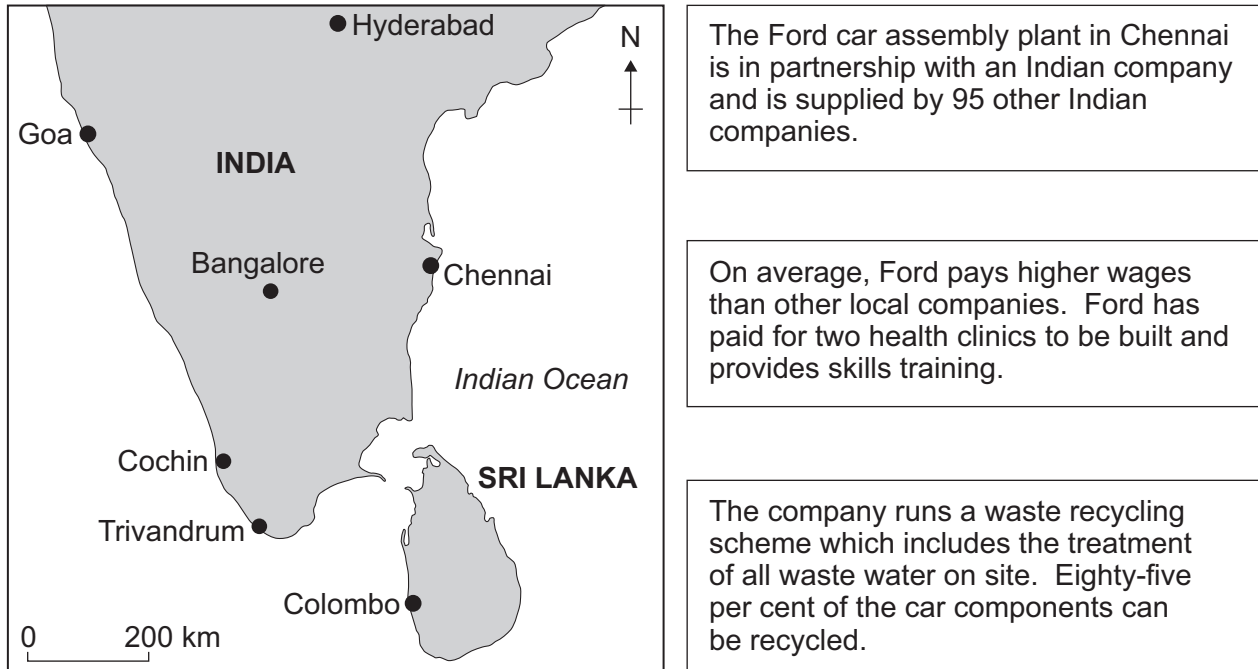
Hyderabad

N

Goa

INDIA

Bangalore

Chennai

Indian Ocean

Cochin

SRI LANKA

Trivandrum

Colombo

0 200 km

The Ford car assembly plant in Chennai is in partnership with an Indian company and is supplied by 95 other Indian companies.

On average, Ford pays higher wages than other local companies. Ford has paid for two health clinics to be built and provides skills training.

The company runs a waste recycling scheme which includes the treatment of all waste water on site. Eighty-five per cent of the car components can be recycled.